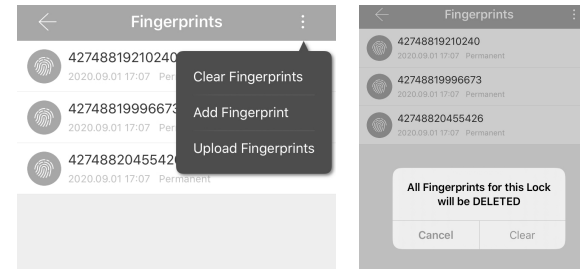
Fingerprints

42748819210240
2020.09.01 17:07 Permanent

42748819996673
2020.09.01 17:07 Per

42748820455426
2020.09.01 17:07 Permanent

Clear Fingerprints
Add Fingerprint
Upload Fingerprints

Fingerprints

42748819210240
2020.09.01 17:07 Permanent

42748819996673
2020.09.01 17:07 Permanent

42748820455426
2020.09.01 17:07 Permanent

All Fingerprints for this Lock will be DELETED

Cancel
Clear